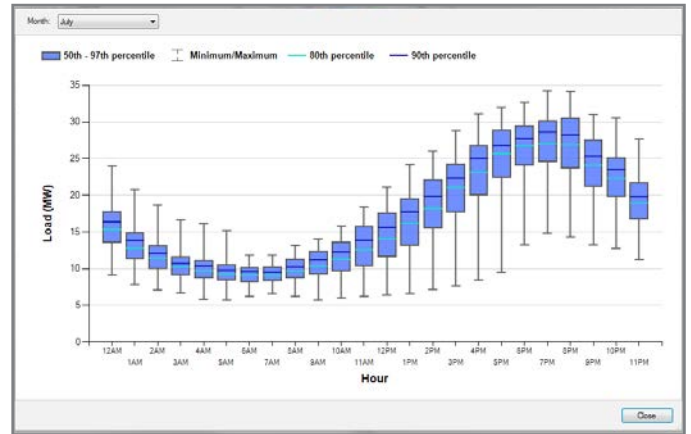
Month: July

50th - 97th percentile  Minimum/Maximum  80th percentile  90th percentile

Load (MW)

35
30
25
20
15
10
5
0

12AM 1AM 2AM 3AM 4AM 5AM 6AM 7AM 8AM 9AM 10AM 11AM 12PM 1PM 2PM 3PM 4PM 5PM 6PM 7PM 8PM 9PM 10PM 11PM

Hour

Close